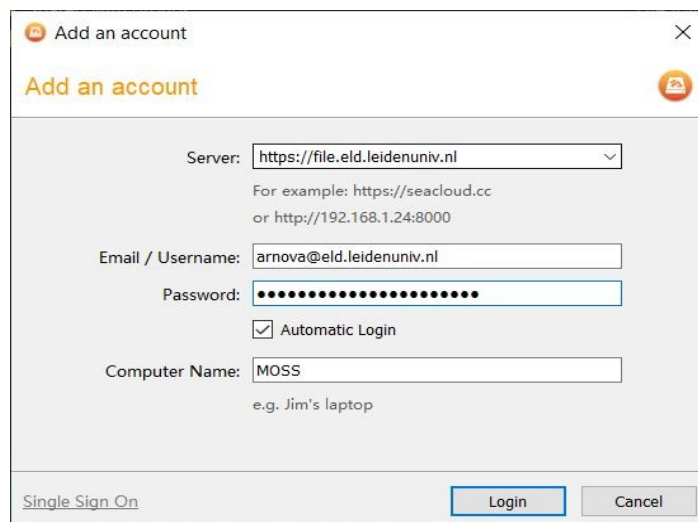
Add an account

Add an account

Server: https://file.eld.leidenuniv.nl

For example: https://seacloud.cc
or http://192.168.1.24:8000

Email / Username: arnova@eld.leidenuniv.nl

Password: ••••••••••••••••••••••

Automatic Login

Computer Name: MOSS

e.g. Jim's laptop

Single Sign On

Login

Cancel